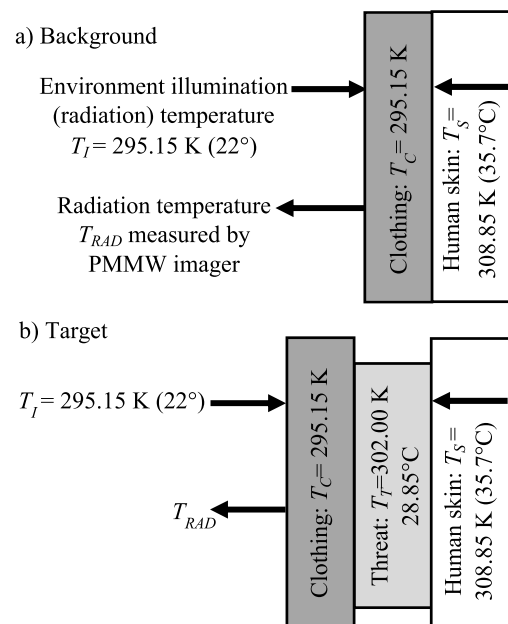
a) Background

Environment illumination (radiation) temperature $T_I = 295.15$ K (22°)

Radiation temperature $T_{RAD}$ measured by PMMW imager

Clothing: $T_C = 295.15$ K

Human skin: $T_S =$ 308.85 K (35.7°C)

b) Target

$T_I = 295.15$ K (22°)

$T_{RAD}$

Clothing: $T_C = 295.15$ K

Threat: $T_T$=302.00 K 28.85°C

Human skin: $T_S =$ 308.85 K (35.7°C)